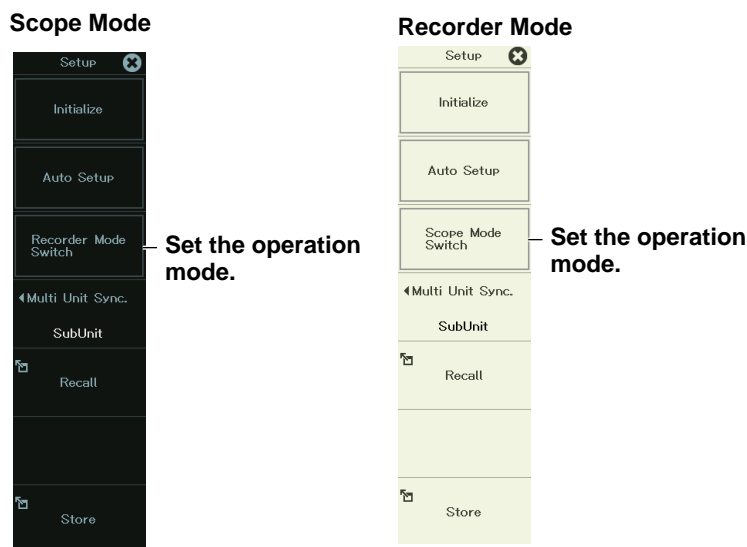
Scope Mode

Setup

Initialize

Auto Setup

Recorder Mode Switch

Set the operation mode.

◀Multi Unit Sync.

SubUnit

Recall

Store

Recorder Mode

Setup

Initialize

Auto Setup

Scope Mode Switch

Set the operation mode.

◀Multi Unit Sync.

SubUnit

Recall

Store